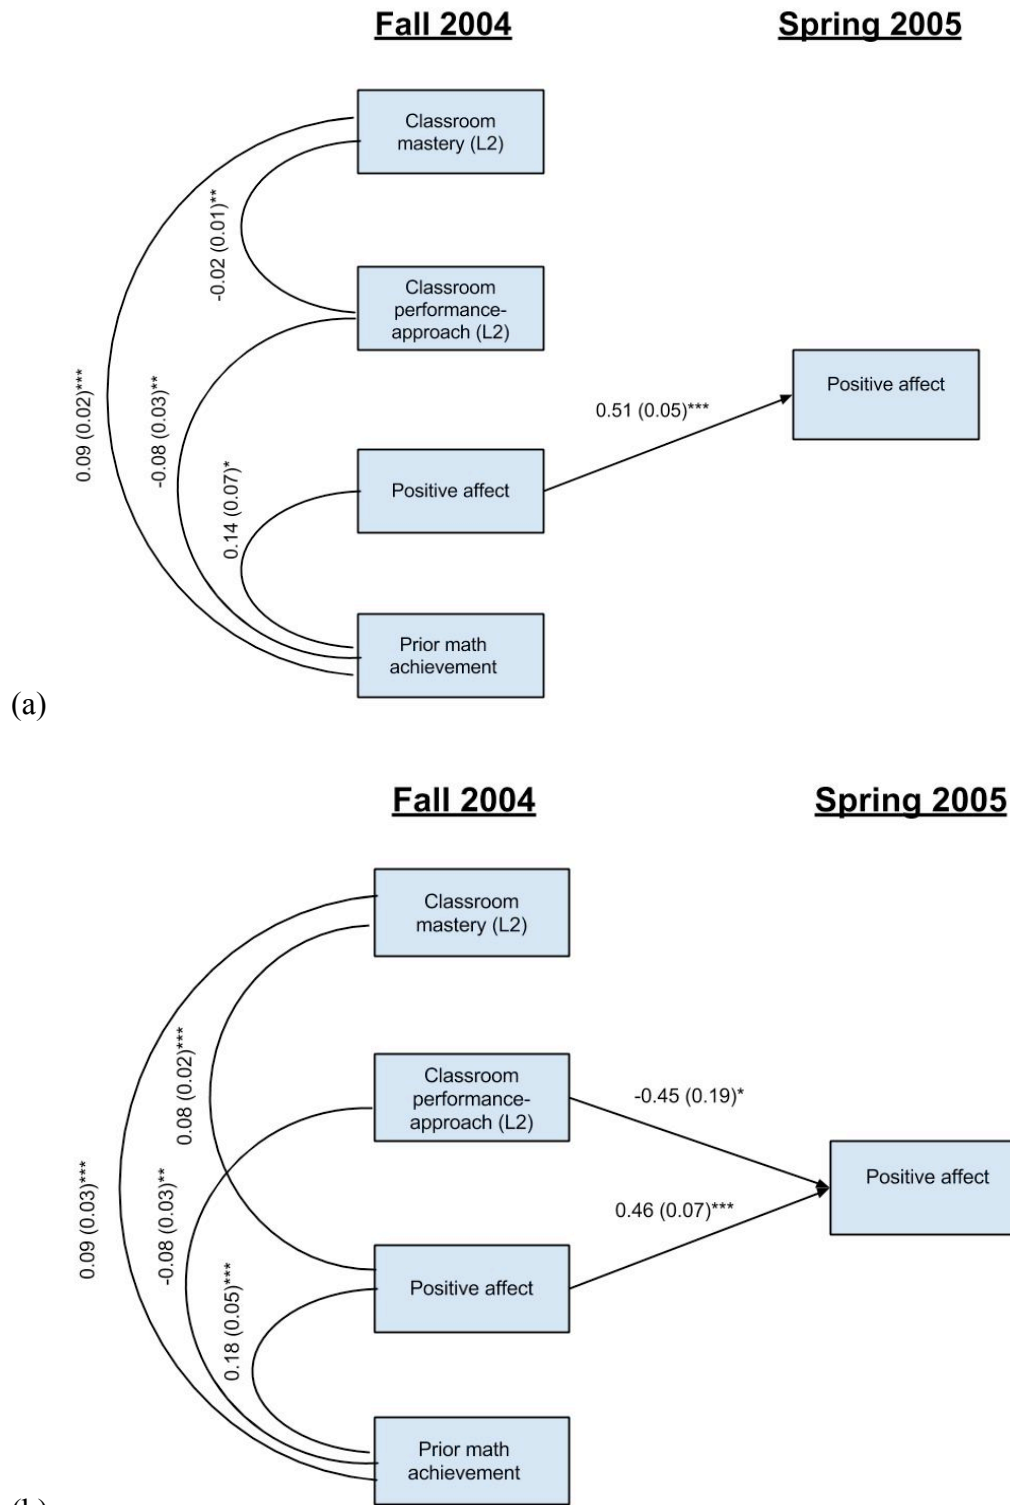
Fall 2004

Spring 2005

Classroom mastery (L2)

-0.02 (0.01)**

Classroom performance-approach (L2)

0.09 (0.02)***

-0.08 (0.03)**

0.14 (0.07)*

Positive affect

0.51 (0.05)***

Positive affect

Prior math achievement

(a)

Fall 2004

Spring 2005

Classroom mastery (L2)

0.08 (0.02)***

Classroom performance-approach (L2)

-0.45 (0.19)*

0.09 (0.03)***

-0.08 (0.03)**

Positive affect

0.46 (0.07)***

0.18 (0.05)***

Positive affect

Prior math achievement

(b)